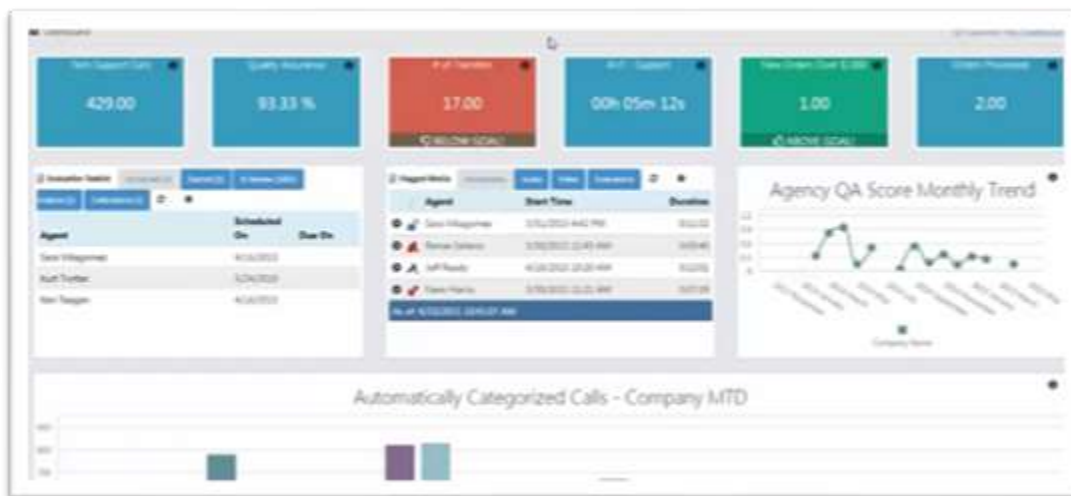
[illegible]

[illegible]
429.00

Quality Assurance
93.33 %

# of Transfers
17.00
BELOW GOAL!

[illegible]
00h 05m 12s

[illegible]
1.00
ABOVE GOAL!

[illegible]
2.00

| Agent | Scheduled On | Due On |
|---|---|---|
| Sara Villagomez | 4/16/2015 | |
| Kurt Trotter | 5/26/2015 | |
| Ken Teagan | 4/16/2015 | |

| Agent | Start Time | Duration |
|---|---|---|
| Sara Villagomez | 3/31/2015 4:42 PM | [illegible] |
| Renee Delano | 3/30/2015 11:45 AM | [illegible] |
| Jeff Reedy | 4/16/2015 10:20 AM | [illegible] |
| Dave Harris | 3/30/2015 11:21 AM | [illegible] |

Agency QA Score Monthly Trend

Company Name

Automatically Categorized Calls - Company MTD